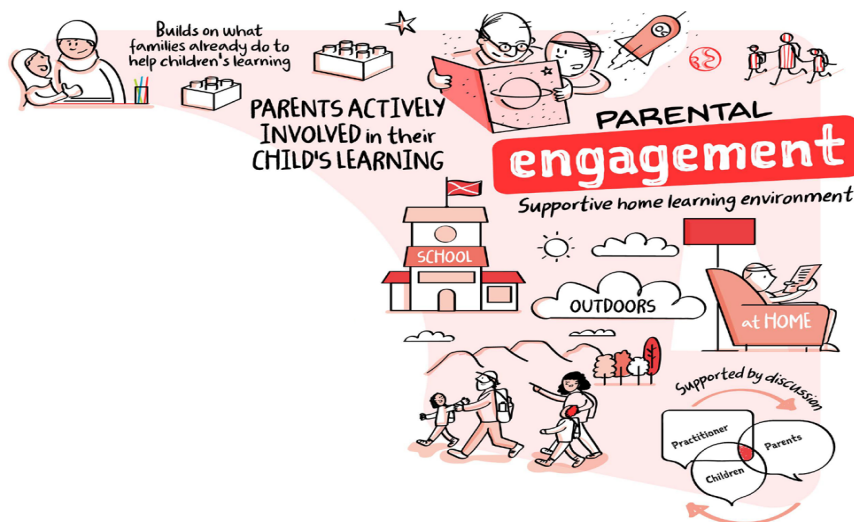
Builds on what families already do to help children's learning

PARENTS ACTIVELY INVOLVED in their CHILD'S LEARNING

PARENTAL
engagement
Supportive home learning environment

SCHOOL

OUTDOORS

at HOME

Supported by discussion

Practitioner

Parents

Children